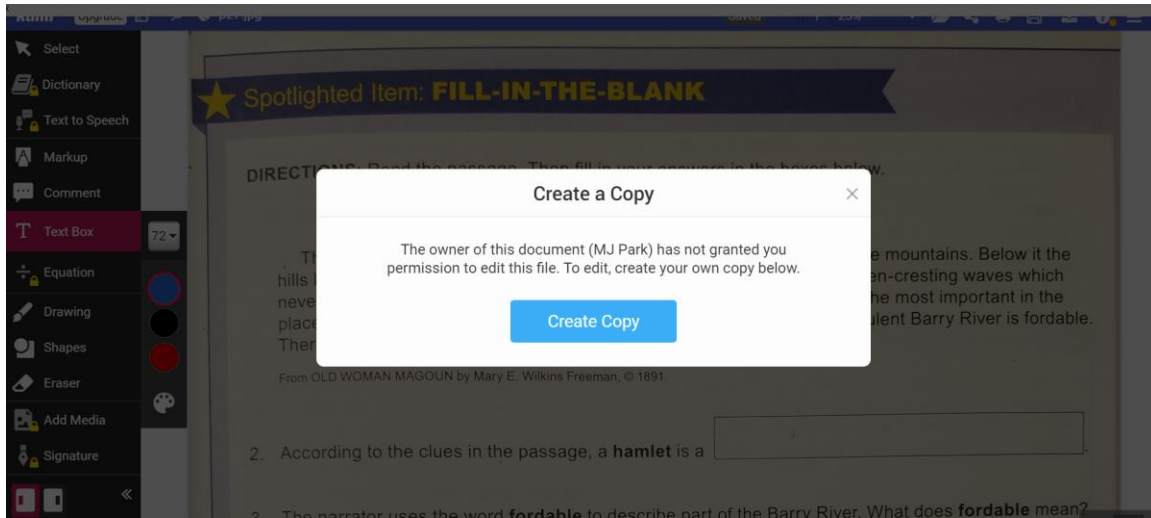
Select
Dictionary
Text to Speech
Markup
Comment
Text Box
72
Equation
Drawing
Shapes
Eraser
Add Media
Signature

Spotlighted Item: FILL-IN-THE-BLANK

DIRECT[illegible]

Create a Copy

×

The owner of this document (MJ Park) has not granted you permission to edit this file. To edit, create your own copy below.

Create Copy

Th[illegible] e mountains. Below it the hills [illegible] en-cresting waves which neve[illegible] he most important in the place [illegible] lent Barry River is fordable. Ther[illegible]

From OLD WOMAN MAGOUN by Mary E. Wilkins Freeman, © 1891

2. According to the clues in the passage, a hamlet is a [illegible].

3. The narrator uses the word fordable to describe part of the Barry River. What does fordable mean?